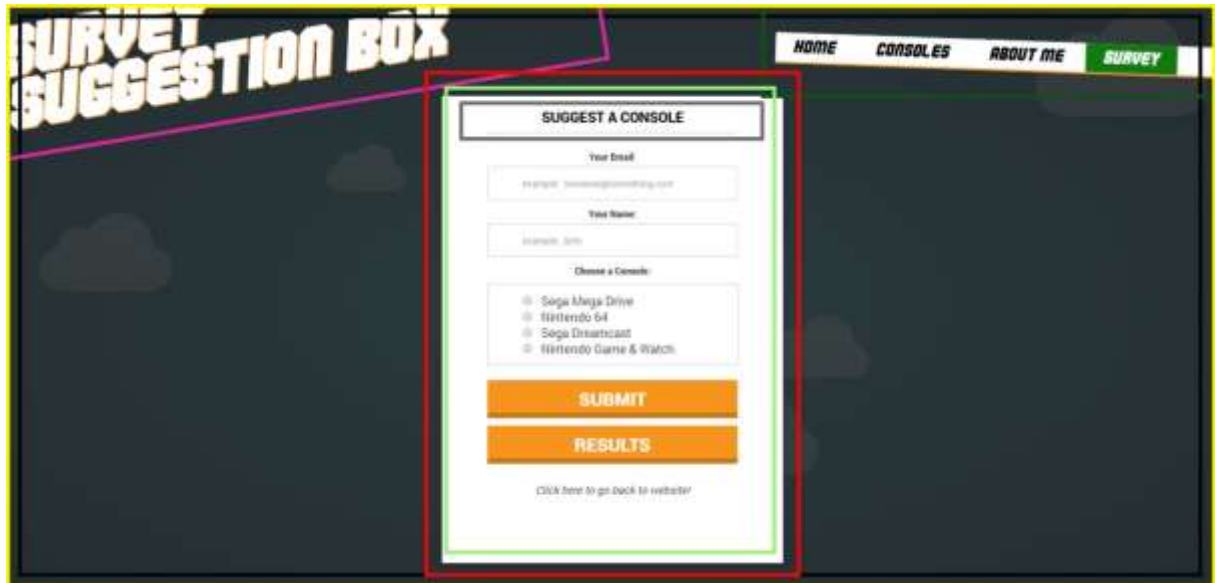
SURVEY SUGGESTION BOX

HOME CONSOLES ABOUT ME SURVEY

SUGGEST A CONSOLE

Your Email:

example: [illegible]@something.com

Your Name:

example: John

Choose a Console:

Sega Mega Drive
Nintendo 64
Sega Dreamcast
Nintendo Game & Watch

SUBMIT

RESULTS

Click here to go back to website!